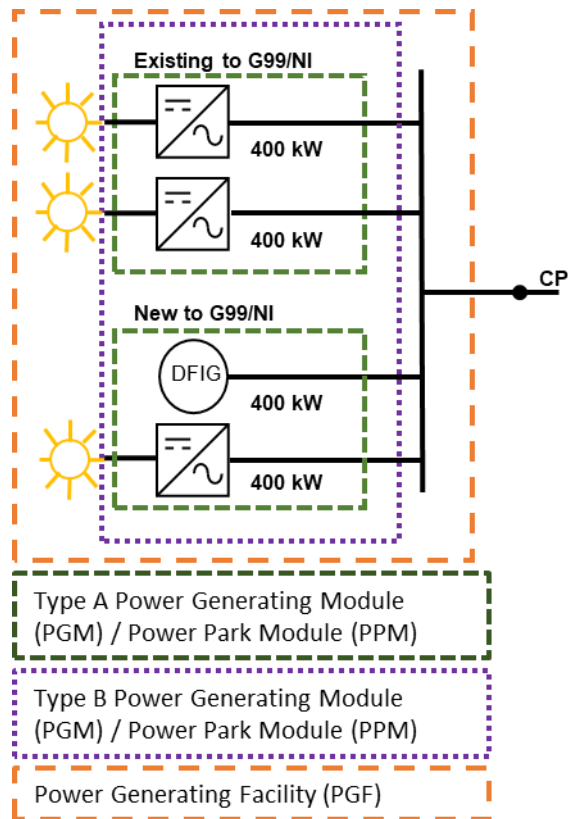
Existing to G99/NI

400 kW

400 kW

CP

New to G99/NI

DFIG

400 kW

400 kW

Type A Power Generating Module (PGM) / Power Park Module (PPM)

Type B Power Generating Module (PGM) / Power Park Module (PPM)

Power Generating Facility (PGF)